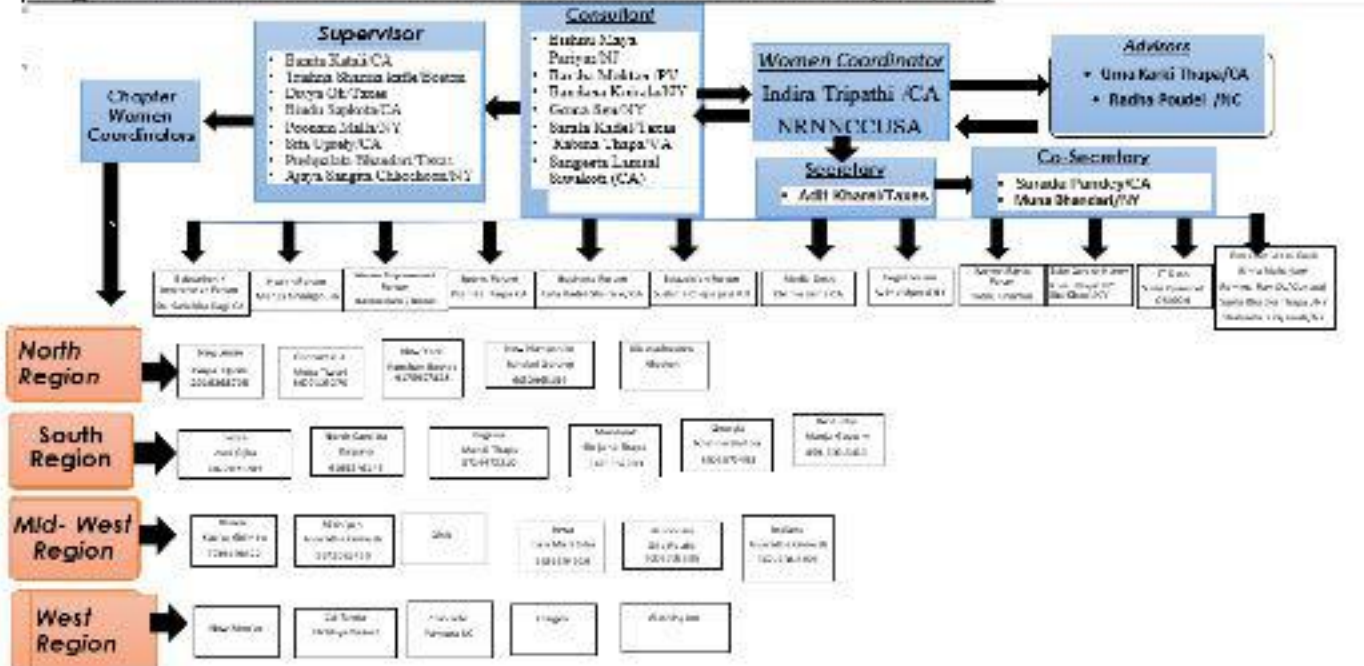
Supervisor
• Basnta Katel/CA
• Trishna Sharma kafle/Boston
• Divya Oli/Texas
• Bindu Sapkota/CA
• Poonam Malla/NY
• Sita Upraty/CA
• Pushpalata Bhandari/Texas
• Apsra Sangera Chhochom/NY

Consultant
• Bishnu Maya Pariyar/NY
• Bandu Mahtan /PV
• Bandana Koirala/NY
• Ganga Sen/NY
• Sarala Kafle/Texas
• Rubena Thapa/VA
• Sangeeta Lamsal Rawaloti (CA)

Women Coordinator
Indira Tripathi /CA
NRNNCCUSA

Advisors
• Uma Karki Thapa/CA
• Radha Poudel /NC

Secretary
• Aditi Khanal/Texas

Co-Secretary
• Sarada Pandey/CA
• Muna Bhandari/NY

Chapter Women Coordinators

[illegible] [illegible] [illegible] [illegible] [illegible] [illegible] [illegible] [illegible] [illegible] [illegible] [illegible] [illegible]

North Region
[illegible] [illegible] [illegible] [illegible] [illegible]

South Region
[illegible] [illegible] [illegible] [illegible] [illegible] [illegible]

Mid- West Region
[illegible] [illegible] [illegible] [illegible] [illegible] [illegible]

West Region
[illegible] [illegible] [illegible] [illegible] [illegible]